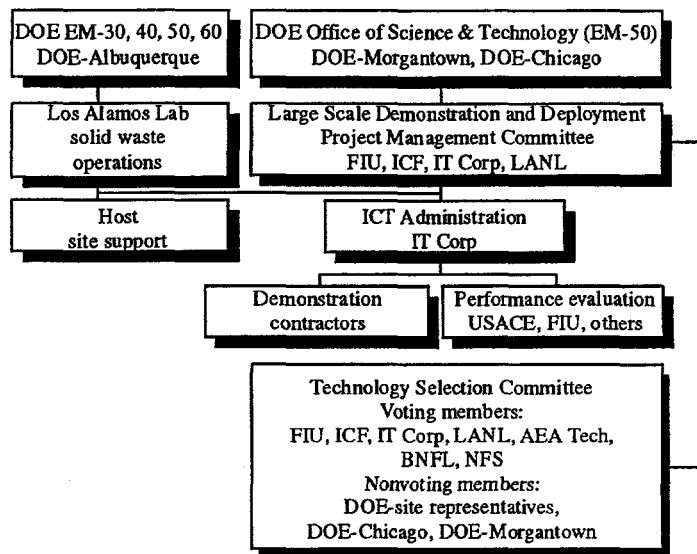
DOE EM-30, 40, 50, 60
DOE-Albuquerque

DOE Office of Science & Technology (EM-50)
DOE-Morgantown, DOE-Chicago

Los Alamos Lab
solid waste
operations

Large Scale Demonstration and Deployment
Project Management Committee
FIU, ICF, IT Corp, LANL

Host
site support

ICT Administration
IT Corp

Demonstration
contractors

Performance evaluation
USACE, FIU, others

Technology Selection Committee
Voting members:
FIU, ICF, IT Corp, LANL, AEA Tech,
BNFL, NFS
Nonvoting members:
DOE-site representatives,
DOE-Chicago, DOE-Morgantown